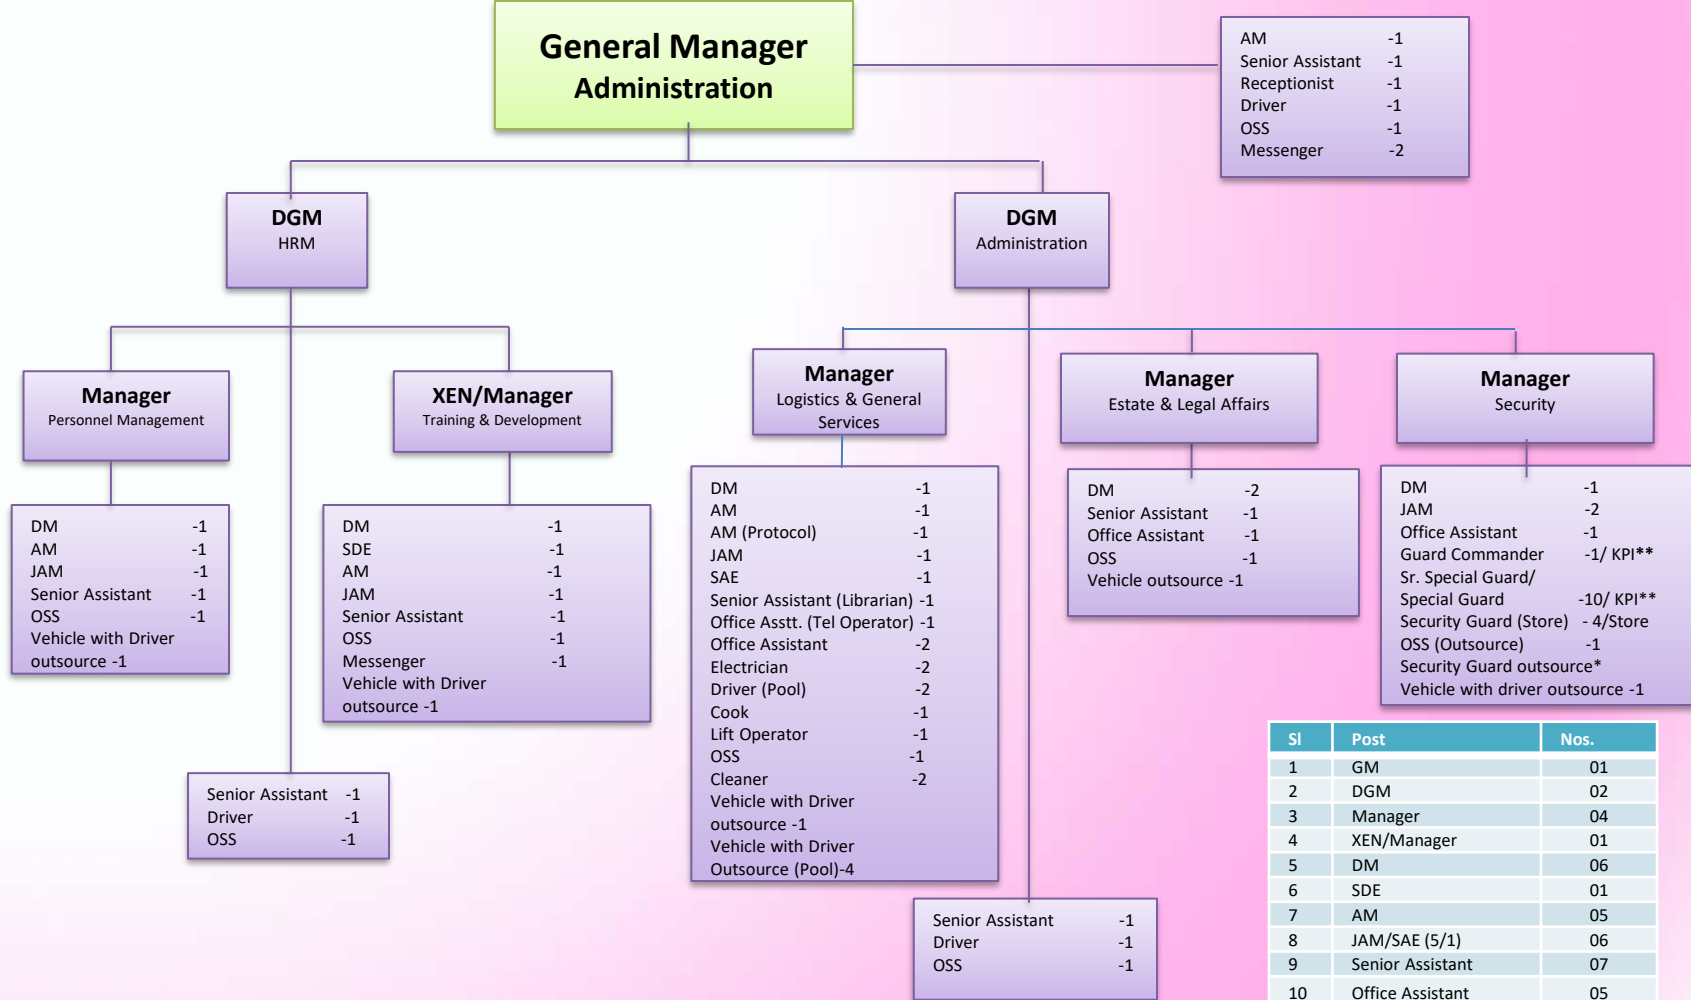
General Manager
Administration

AM -1
Senior Assistant -1
Receptionist -1
Driver -1
OSS -1
Messenger -2

DGM
HRM

DGM
Administration

Manager
Personnel Management

DM -1
AM -1
JAM -1
Senior Assistant -1
OSS -1
Vehicle with Driver outsource -1

XEN/Manager
Training & Development

DM -1
SDE -1
AM -1
JAM -1
Senior Assistant -1
OSS -1
Messenger -1
Vehicle with Driver outsource -1

Senior Assistant -1
Driver -1
OSS -1

Manager
Logistics & General Services

DM -1
AM -1
AM (Protocol) -1
JAM -1
SAE -1
Senior Assistant (Librarian) -1
Office Asstt. (Tel Operator) -1
Office Assistant -2
Electrician -2
Driver (Pool) -2
Cook -1
Lift Operator -1
OSS -1
Cleaner -2
Vehicle with Driver outsource -1
Vehicle with Driver Outsource (Pool)-4

Manager
Estate & Legal Affairs

DM -2
Senior Assistant -1
Office Assistant -1
OSS -1
Vehicle outsource -1

Manager
Security

DM -1
JAM -2
Office Assistant -1
Guard Commander -1/ KPI**
Sr. Special Guard/ Special Guard -10/ KPI**
Security Guard (Store) - 4/Store
OSS (Outsource) -1
Security Guard outsource*
Vehicle with driver outsource -1

Senior Assistant -1
Driver -1
OSS -1

| Sl | Post | Nos. |
|---|---|---|
| 1 | GM | 01 |
| 2 | DGM | 02 |
| 3 | Manager | 04 |
| 4 | XEN/Manager | 01 |
| 5 | DM | 06 |
| 6 | SDE | 01 |
| 7 | AM | 05 |
| 8 | JAM/SAE (5/1) | 06 |
| 9 | Senior Assistant | 07 |
| 10 | Office Assistant | 05 |